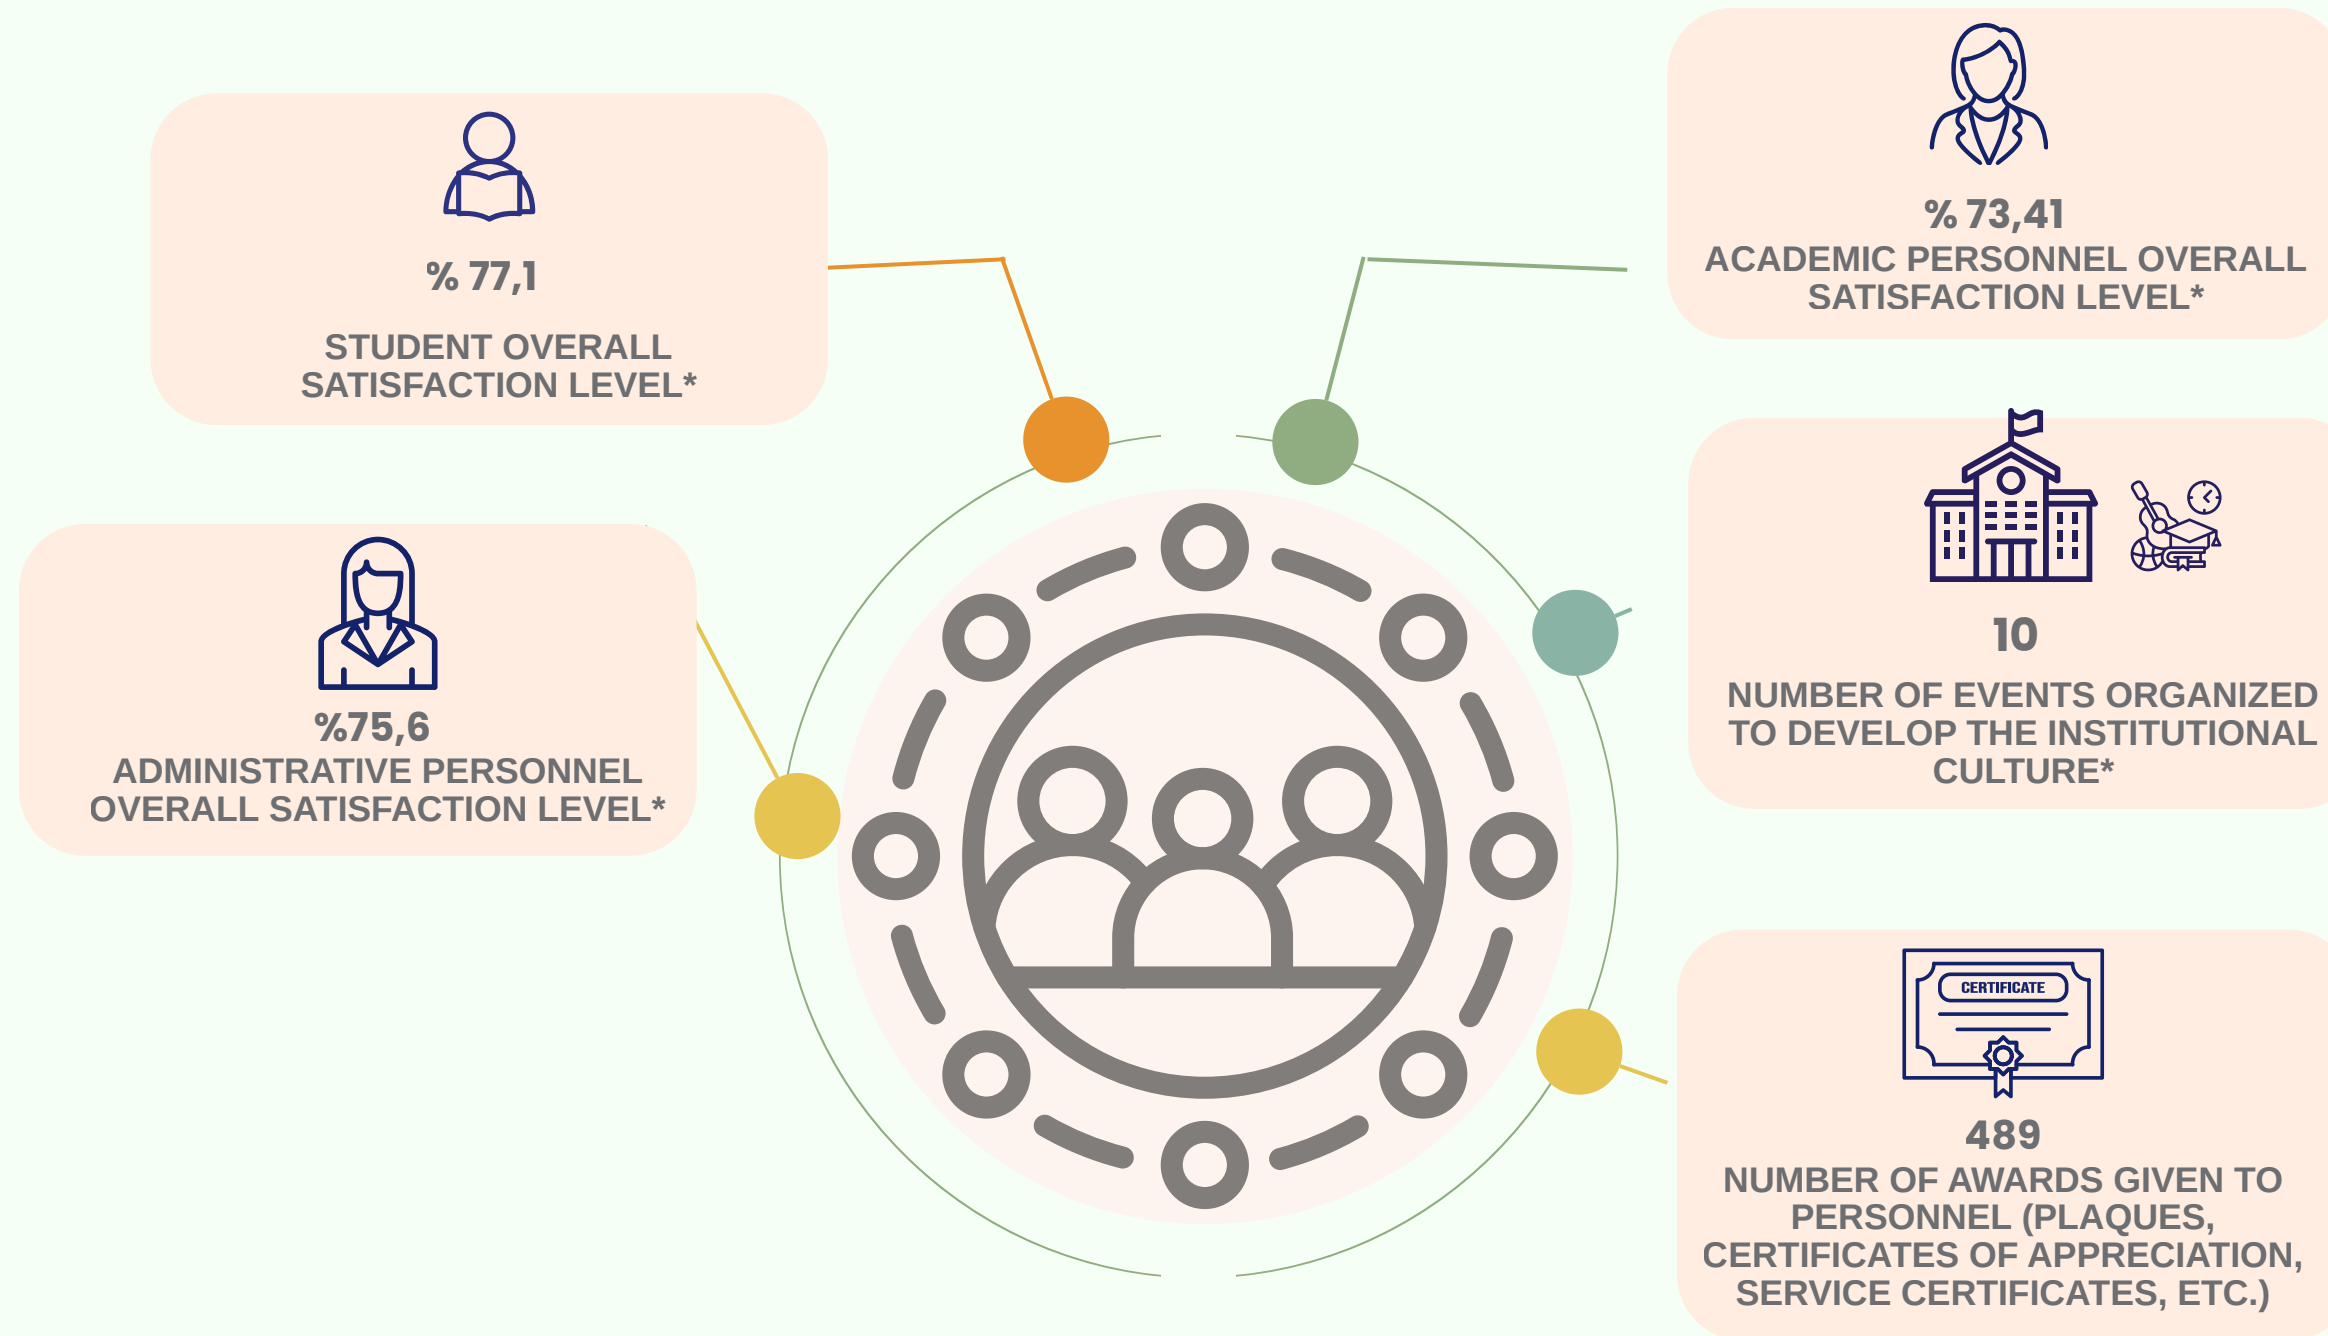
% 77,1

STUDENT OVERALL SATISFACTION LEVEL*

% 73,41

ACADEMIC PERSONNEL OVERALL SATISFACTION LEVEL*

%75,6

ADMINISTRATIVE PERSONNEL OVERALL SATISFACTION LEVEL*

10

NUMBER OF EVENTS ORGANIZED TO DEVELOP THE INSTITUTIONAL CULTURE*

CERTIFICATE

489

NUMBER OF AWARDS GIVEN TO PERSONNEL (PLAQUES, CERTIFICATES OF APPRECIATION, SERVICE CERTIFICATES, ETC.)